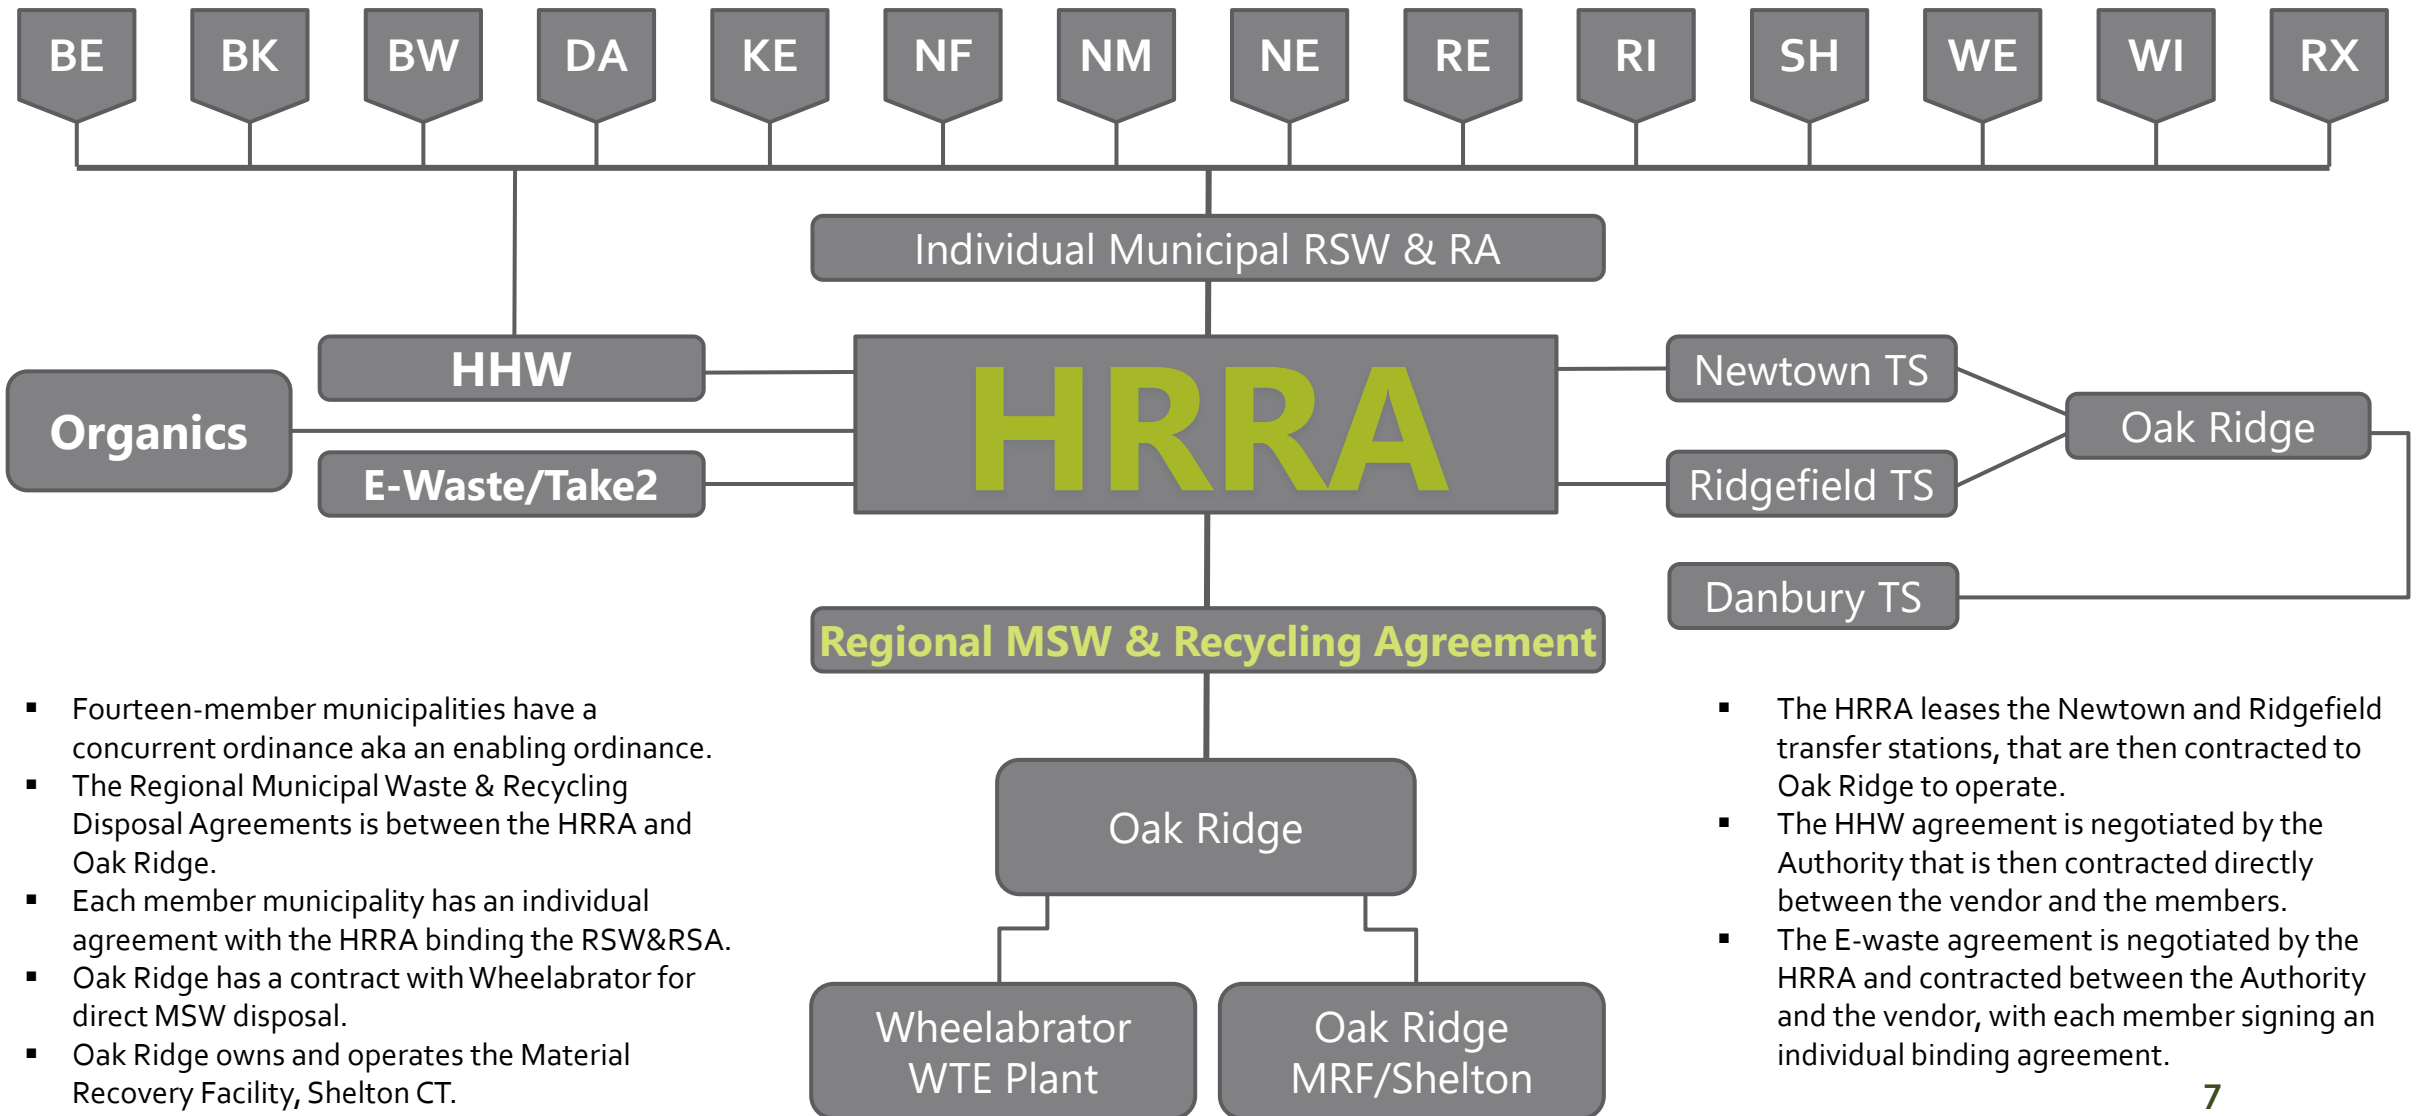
BE BK BW DA KE NF NM NE RE RI SH WE WI RX

Individual Municipal RSW & RA

HHW

Organics

E-Waste/Take2

HRRA

Newtown TS

Oak Ridge

Ridgefield TS

Danbury TS

Regional MSW & Recycling Agreement

Oak Ridge

Wheelabrator WTE Plant

Oak Ridge MRF/Shelton

- Fourteen-member municipalities have a concurrent ordinance aka an enabling ordinance.
- The Regional Municipal Waste & Recycling Disposal Agreements is between the HRRA and Oak Ridge.
- Each member municipality has an individual agreement with the HRRA binding the RSW&RSA.
- Oak Ridge has a contract with Wheelabrator for direct MSW disposal.
- Oak Ridge owns and operates the Material Recovery Facility, Shelton CT.

- The HRRA leases the Newtown and Ridgefield transfer stations, that are then contracted to Oak Ridge to operate.
- The HHW agreement is negotiated by the Authority that is then contracted directly between the vendor and the members.
- The E-waste agreement is negotiated by the HRRA and contracted between the Authority and the vendor, with each member signing an individual binding agreement.

7